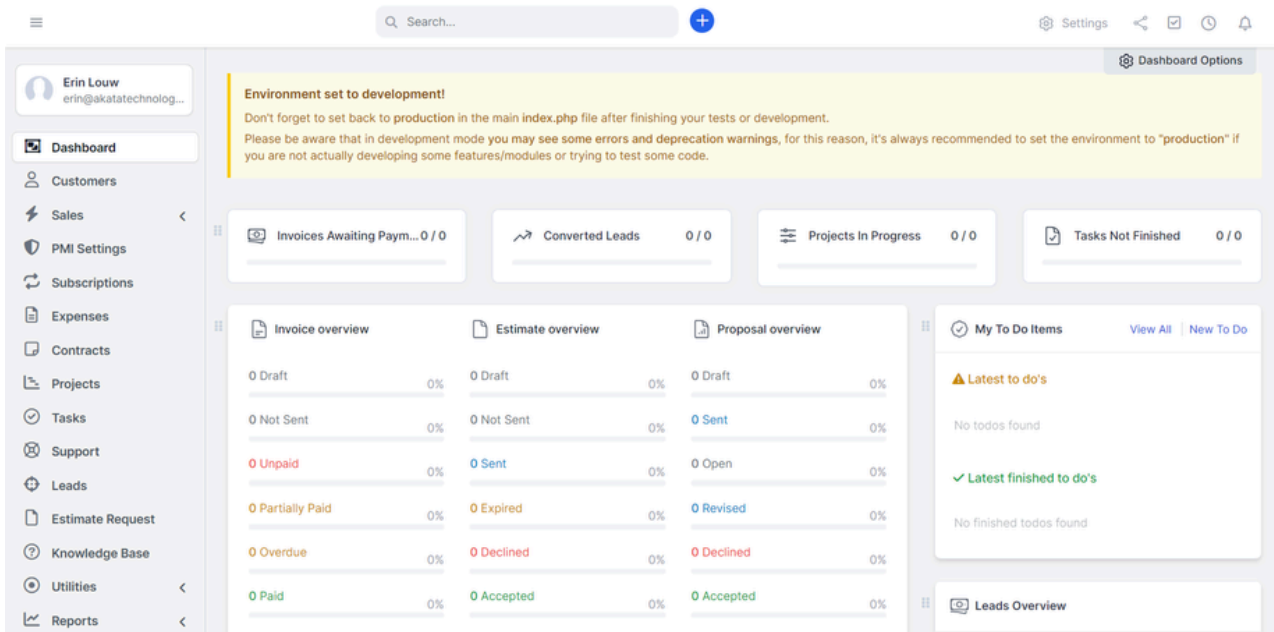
Search...

Settings

Erin Louw
erin@akatatechnolog...

Dashboard
Customers
Sales
PMI Settings
Subscriptions
Expenses
Contracts
Projects
Tasks
Support
Leads
Estimate Request
Knowledge Base
Utilities
Reports

Dashboard Options

Environment set to development!

Don't forget to set back to production in the main index.php file after finishing your tests or development.

Please be aware that in development mode you may see some errors and deprecation warnings, for this reason, it's always recommended to set the environment to "production" if you are not actually developing some features/modules or trying to test some code.

Invoices Awaiting Paym... 0 / 0

Converted Leads 0 / 0

Projects In Progress 0 / 0

Tasks Not Finished 0 / 0

Invoice overview

Estimate overview

Proposal overview

| Invoice overview | | Estimate overview | | Proposal overview | |
|---|---|---|---|---|---|
| 0 Draft | 0% | 0 Draft | 0% | 0 Draft | 0% |
| 0 Not Sent | 0% | 0 Not Sent | 0% | 0 Sent | 0% |
| 0 Unpaid | 0% | 0 Sent | 0% | 0 Open | 0% |
| 0 Partially Paid | 0% | 0 Expired | 0% | 0 Revised | 0% |
| 0 Overdue | 0% | 0 Declined | 0% | 0 Declined | 0% |
| 0 Paid | 0% | 0 Accepted | 0% | 0 Accepted | 0% |

My To Do Items View All | New To Do

Latest to do's

No todos found

Latest finished to do's

No finished todos found

Leads Overview